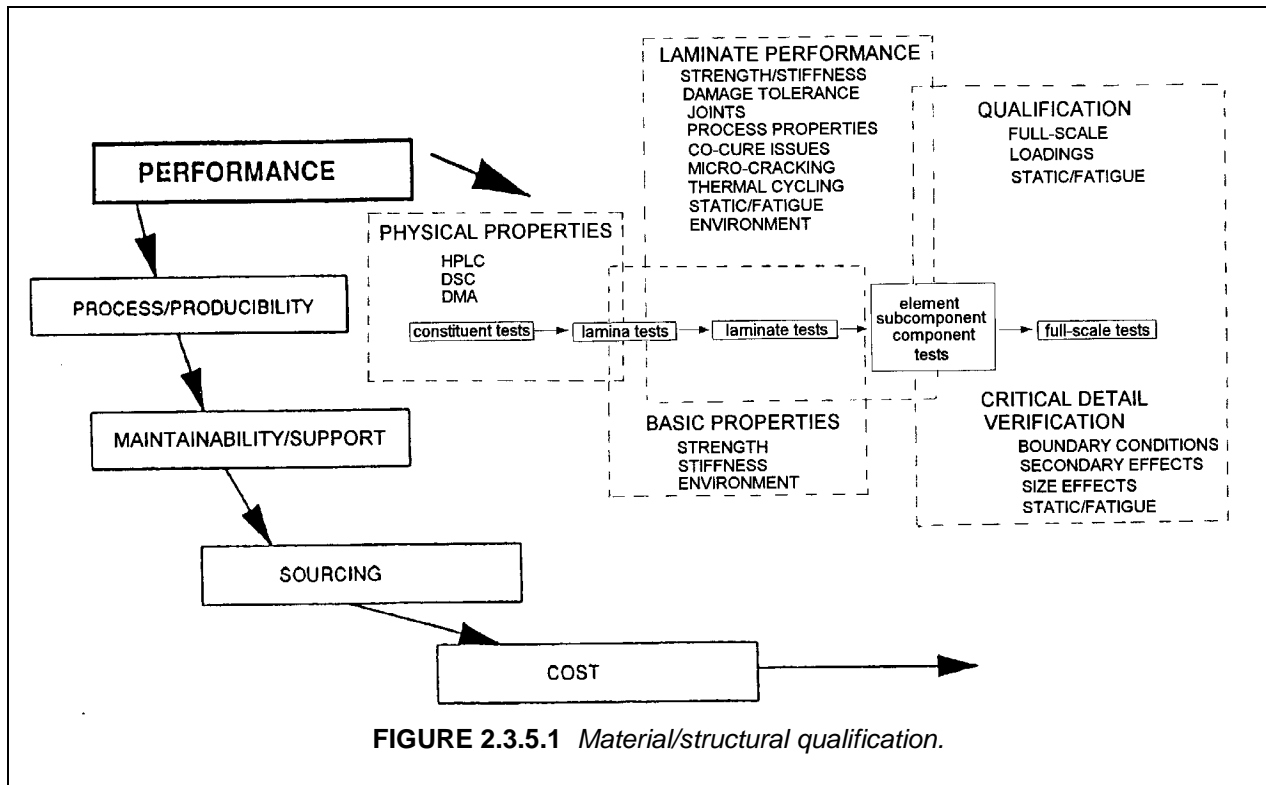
PERFORMANCE

PROCESS/PRODUCIBILITY

MAINTAINABILITY/SUPPORT

SOURCING

COST

LAMINATE PERFORMANCE
STRENGTH/STIFFNESS
DAMAGE TOLERANCE
JOINTS
PROCESS PROPERTIES
CO-CURE ISSUES
MICRO-CRACKING
THERMAL CYCLING
STATIC/FATIGUE
ENVIRONMENT

QUALIFICATION
FULL-SCALE
LOADINGS
STATIC/FATIGUE

PHYSICAL PROPERTIES
HPLC
DSC
DMA

constituent tests

lamina tests

laminate tests

element subcomponent component tests

full-scale tests

BASIC PROPERTIES
STRENGTH
STIFFNESS
ENVIRONMENT

CRITICAL DETAIL VERIFICATION
BOUNDARY CONDITIONS
SECONDARY EFFECTS
SIZE EFFECTS
STATIC/FATIGUE

**FIGURE 2.3.5.1** *Material/structural qualification.*